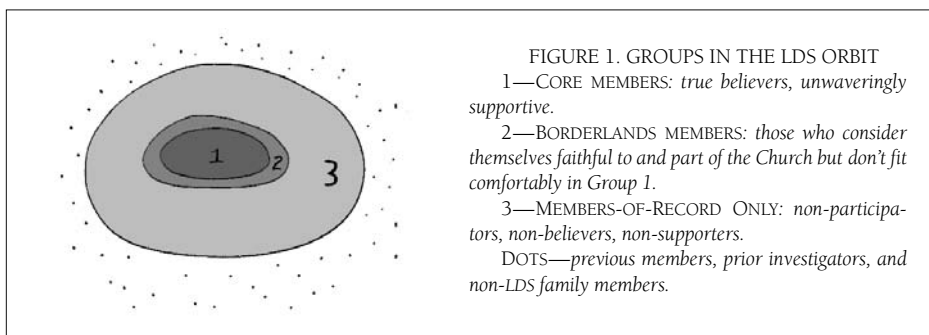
1

2

3

FIGURE 1. GROUPS IN THE LDS ORBIT

1—CORE MEMBERS: *true believers, unwaveringly supportive.*

2—BORDERLANDS MEMBERS: *those who consider themselves faithful to and part of the Church but don't fit comfortably in Group 1.*

3—MEMBERS-OF-RECORD ONLY: *non-participators, non-believers, non-supporters.*

DOTS—*previous members, prior investigators, and non-LDS family members.*